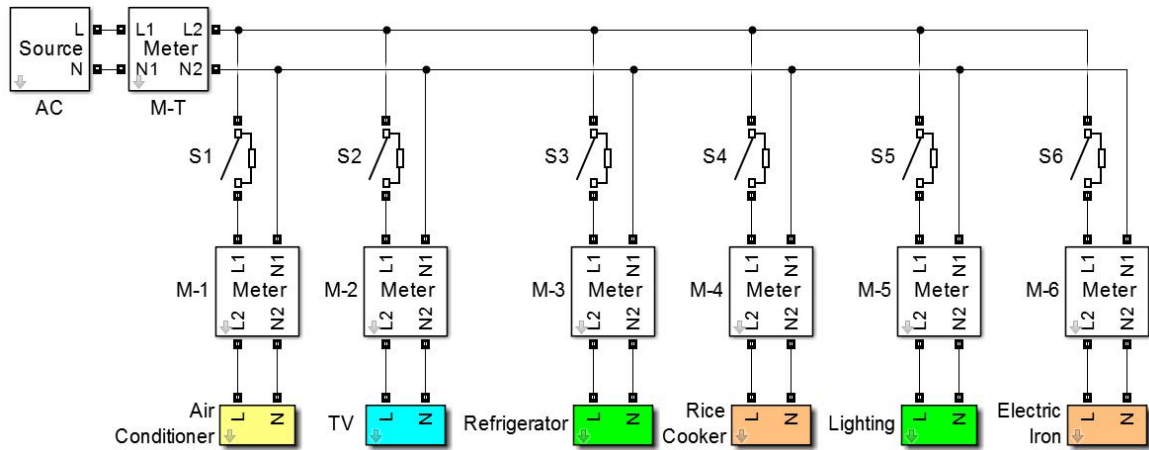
L
Source
N
AC

L1 L2
Meter
N1 N2
M-T

S1
S2
S3
S4
S5
S6

L1 N1
M-1 Meter
L2 N2

L1 N1
M-2 Meter
L2 N2

L1 N1
M-3 Meter
L2 N2

L1 N1
M-4 Meter
L2 N2

L1 N1
M-5 Meter
L2 N2

L1 N1
M-6 Meter
L2 N2

Air Conditioner L N
TV L N
Refrigerator L N
Rice Cooker L N
Lighting L N
Electric Iron L N